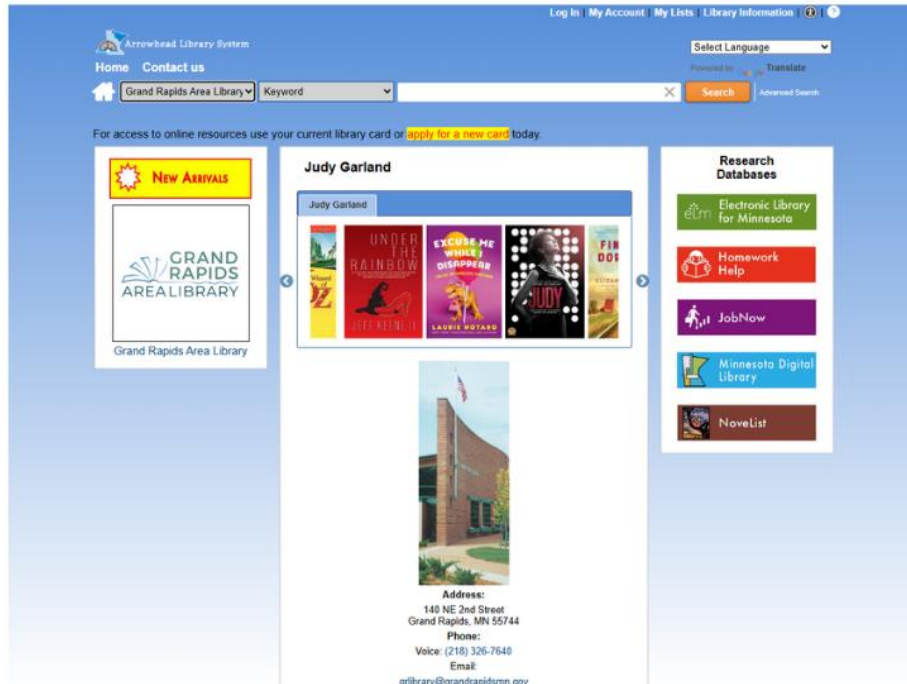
Log In | My Account | My Lists | Library Information

Arrowhead Library System

Home Contact us

Select Language

Powered by Translate

Grand Rapids Area Library Keyword Search Advanced Search

For access to online resources use your current library card or apply for a new card today.

NEW ARRIVALS

GRAND RAPIDS AREA LIBRARY

Grand Rapids Area Library

Judy Garland

Judy Garland

Wizard of OZ

UNDER THE RAINBOW JEFF KEENEY

EXCUSE ME WHILE I DISAPPEAR LAURIE NOTARO

JUDY

FIN DOR

Address:
140 NE 2nd Street
Grand Rapids, MN 55744

Phone:
Voice: (218) 326-7640

Email:
grlibrary@grandrapidsmn.gov

Research Databases

elm Electronic Library for Minnesota

Homework Help

JobNow

Minnesota Digital Library

NoveList